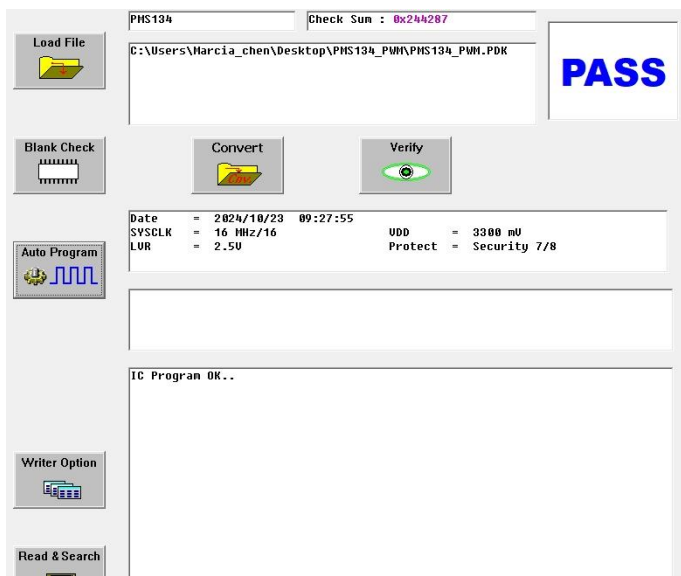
Load File

PMS134

Check Sum : 0x244287

C:\Users\Marcia_chen\Desktop\PMS134_PWM\PMS134_PWM.PDK

PASS

Blank Check

Convert

Verify

Date = 2024/10/23 09:27:55
SYSCLK = 16 MHz/16 VDD = 3300 mV
LVR = 2.5V Protect = Security 7/8

Auto Program

IC Program OK..

Writer Option

Read & Search